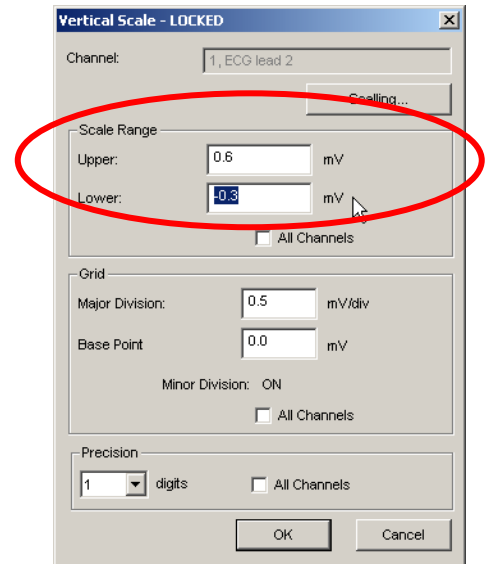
Vertical Scale - LOCKED

Channel: 1, ECG lead 2

Scaling...

Scale Range

Upper: 0.6 mV

Lower: -0.3 mV

All Channels

Grid

Major Division: 0.5 mV/div

Base Point 0.0 mV

Minor Division: ON

All Channels

Precision

1 digits

All Channels

OK

Cancel